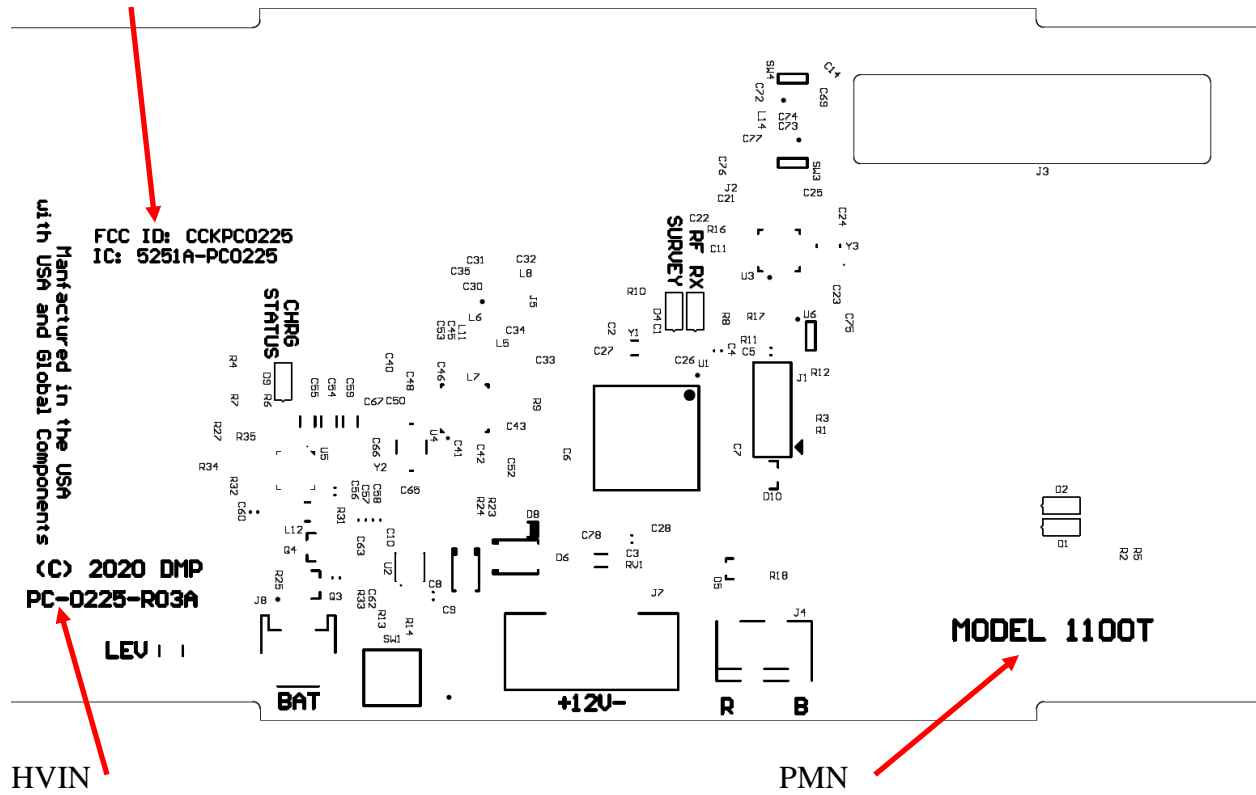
FCC ID: CCKPC0225
IC: 5251A-PC0225

Manufactured in the USA
with USA and Global Components

(C) 2020 DMP
PC-0225-R03A

LEV

CHRG
STATUS

RF SURVEY
RX

SW4 C14 C72 C69 L14 C74 C73 C77 C76 SW3 C25 J2 C21 C22 R16 C11 C24 Y3 U3 C23 C75 R10 D4 C1 R8 R17 U6 C2 Y1 C27 C26 U1 C4 R11 C5 J1 R12 R3 R1 C7 D10 J3 D2 D1 R2 R5

C31 C32 C35 L8 C30 J5 L6 C53 C45 L11 C34 L5 C33 C40 C46 L7 C48 R9 C67 C50 C43 U4 C41 C42 C66 Y2 C52 C6 C65

R4 D9 R6 R7 C55 C54 C59 R27 R35 U5 R34 R32 C58 C57 C56 C60 R31 L12 C10 C63 Q4 U2 R25 C62 R33 R13 Q3 J8 C8 C9 R14 SW1 R24 R23 D8 D6 C78 C3 RV1 C28 D5 R18 J7 J4

MODEL 1100T

BAT
+12V-
R
B

HVIN
PMN